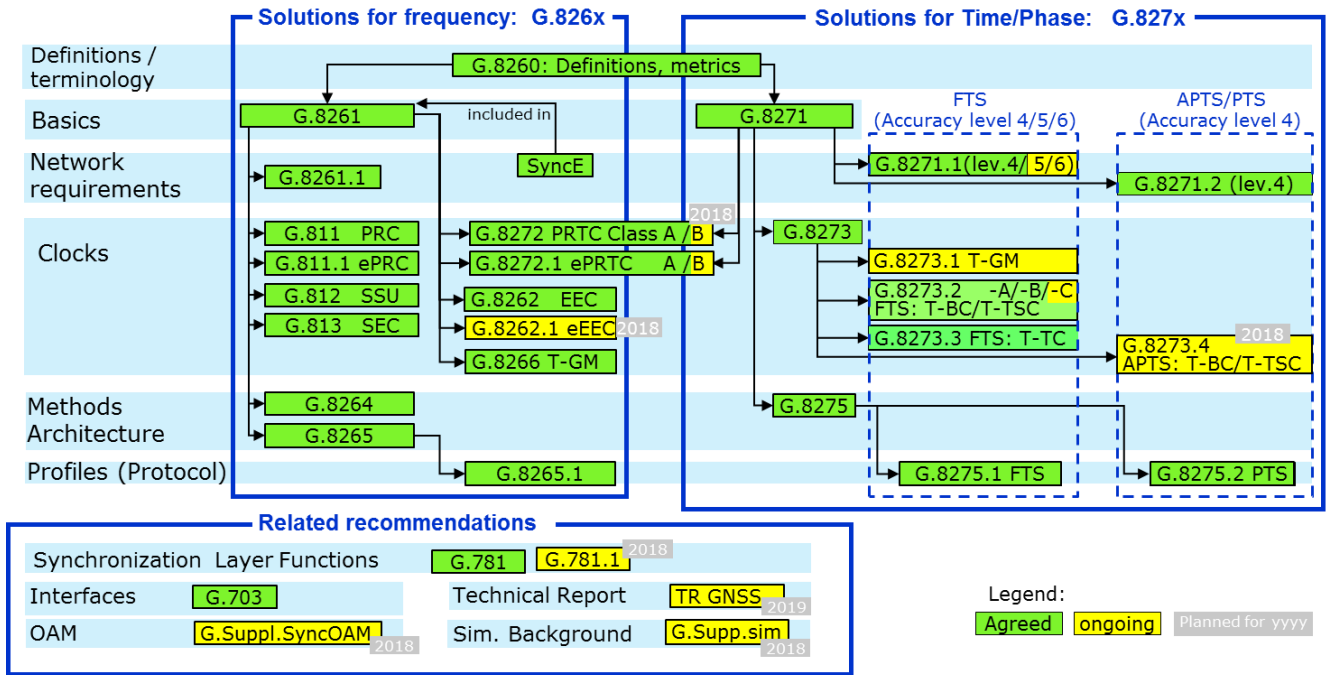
Solutions for frequency: G.826x

Solutions for Time/Phase: G.827x

Definitions / terminology

G.8260: Definitions, metrics

Basics

G.8261

included in

G.8271

FTS (Accuracy level 4/5/6)

APTS/PTS (Accuracy level 4)

Network requirements

SyncE

G.8261.1

G.8271.1(lev.4/ 5/6)

G.8271.2 (lev.4)

Clocks

G.811 PRC

G.811.1 ePRC

G.812 SSU

G.813 SEC

2018

G.8272 PRTC Class A / B

G.8272.1 ePRTC A / B

G.8262 EEC

G.8262.1 eEEC 2018

G.8266 T-GM

G.8273

G.8273.1 T-GM

G.8273.2 -A/-B/-C FTS: T-BC/T-TSC

G.8273.3 FTS: T-TC

G.8273.4 2018 APTS: T-BC/T-TSC

Methods Architecture

G.8264

G.8265

G.8275

Profiles (Protocol)

G.8265.1

G.8275.1 FTS

G.8275.2 PTS

Related recommendations

Synchronization Layer Functions G.781 G.781.1 2018

Interfaces G.703

Technical Report TR GNSS 2019

OAM G.Suppl.SyncOAM 2018

Sim. Background G.Supp.sim 2018

Legend:

Agreed ongoing Planned for yyyy